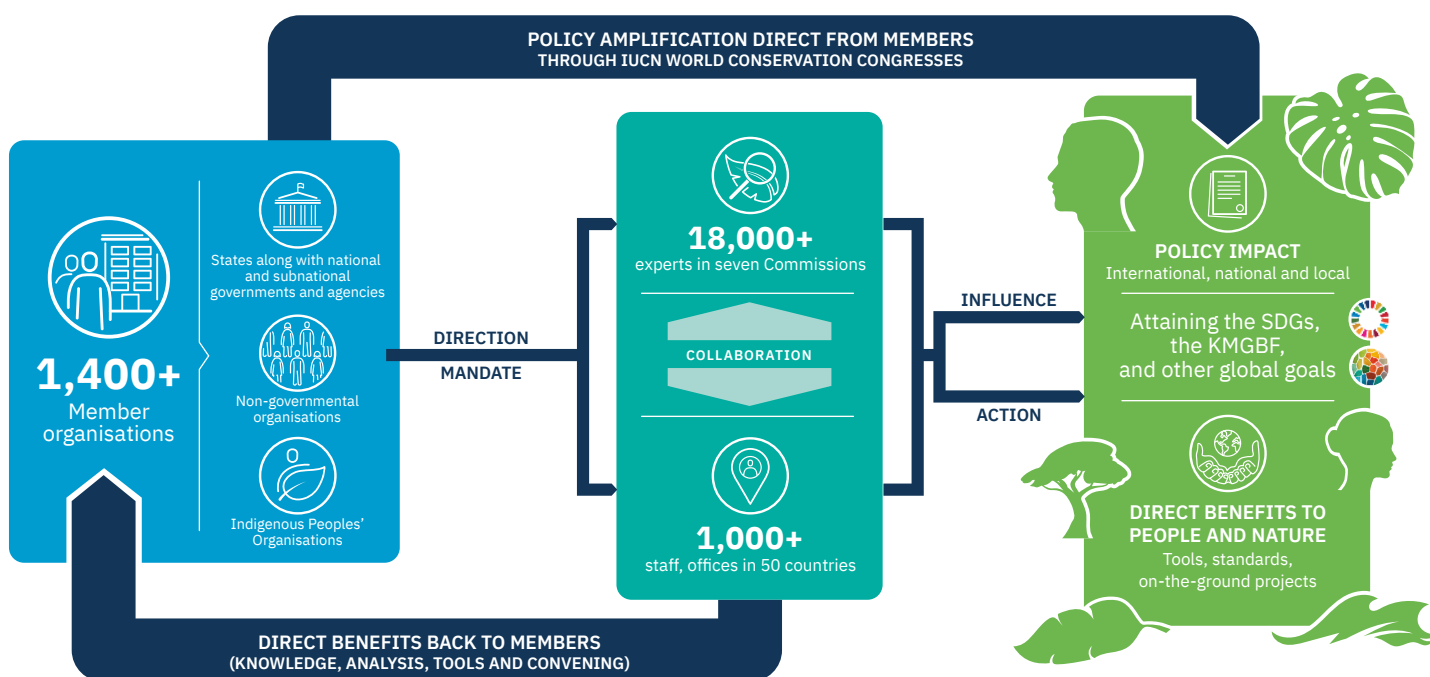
POLICY AMPLIFICATION DIRECT FROM MEMBERS
THROUGH IUCN WORLD CONSERVATION CONGRESSES

1,400+
Member organisations

States along with national and subnational governments and agencies

Non-governmental organisations

Indigenous Peoples' Organisations

DIRECTION

MANDATE

18,000+
experts in seven Commissions

COLLABORATION

1,000+
staff, offices in 50 countries

INFLUENCE

ACTION

POLICY IMPACT
International, national and local

Attaining the SDGs, the KMGBF, and other global goals

DIRECT BENEFITS TO PEOPLE AND NATURE
Tools, standards, on-the-ground projects

DIRECT BENEFITS BACK TO MEMBERS
(KNOWLEDGE, ANALYSIS, TOOLS AND CONVENING)